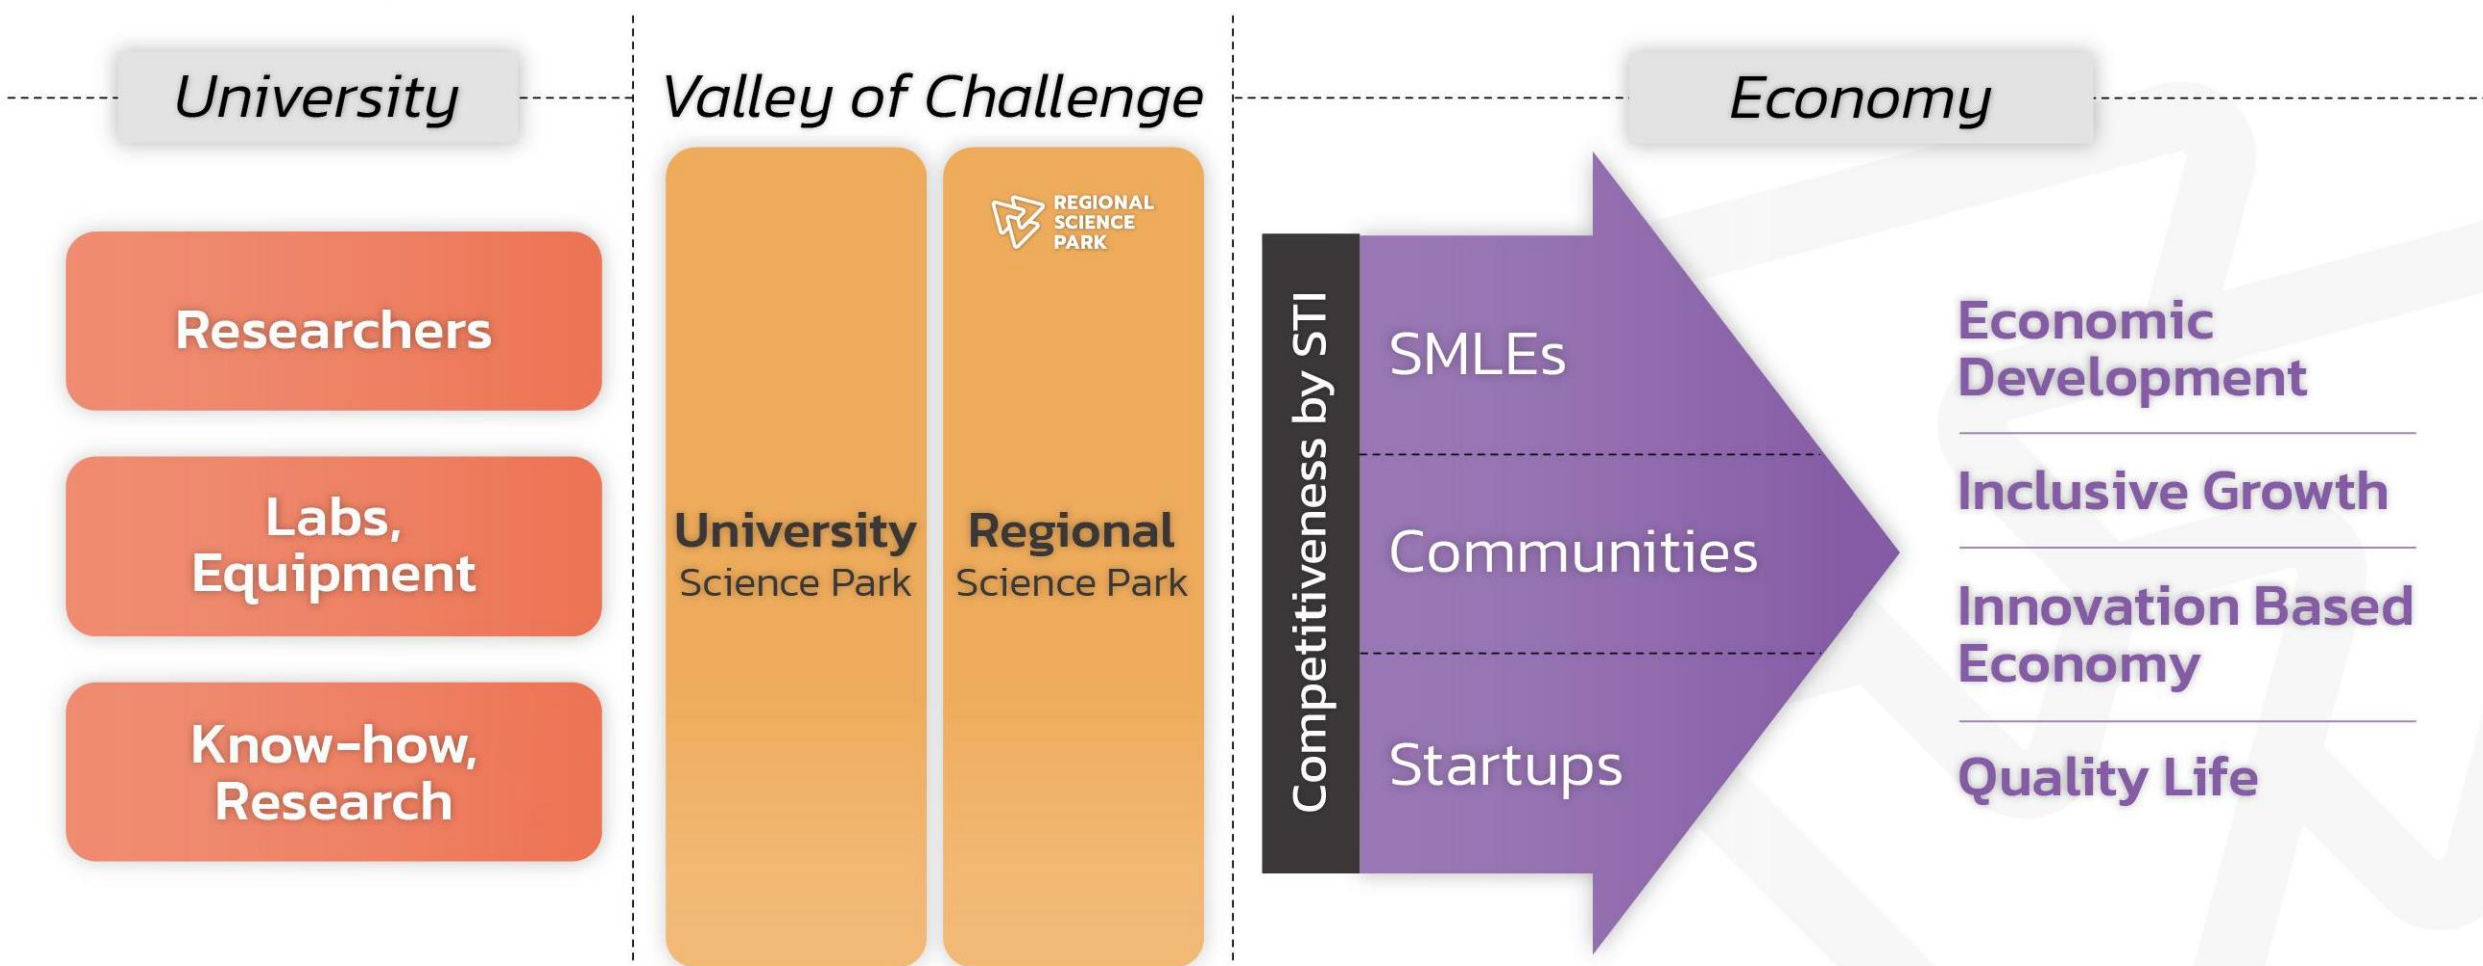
University

Valley of Challenge

Economy

Researchers

Labs, Equipment

Know-how, Research

REGIONAL SCIENCE PARK

University Science Park

Regional Science Park

Competitiveness by STI

SMLEs

Communities

Startups

Economic Development

Inclusive Growth

Innovation Based Economy

Quality Life